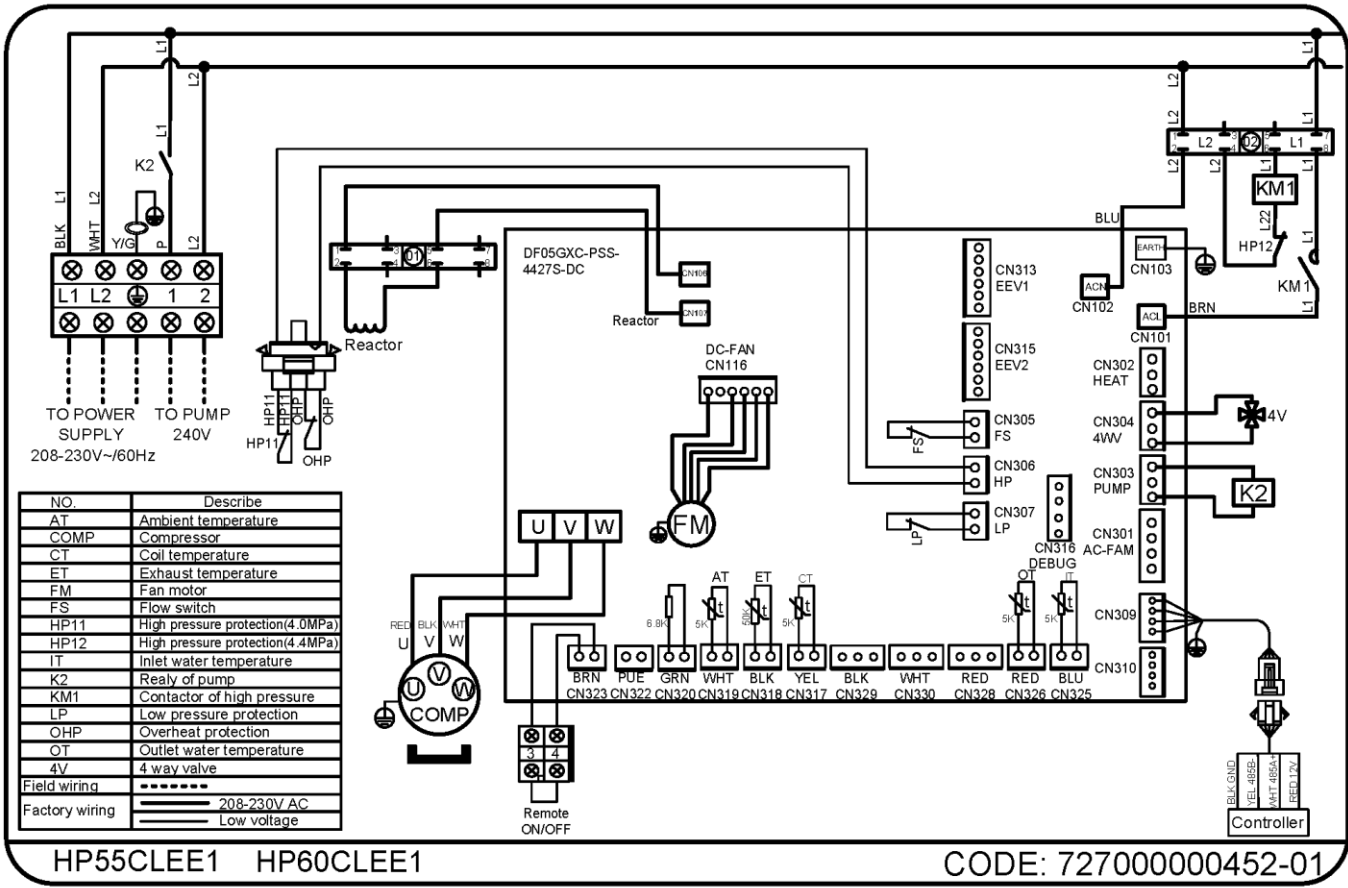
L1 L2 L2 L1 K2 L1 L2 BLK WHT Y/G P L2

L1 L2 ⏚ 1 2

TO POWER SUPPLY 208-230V~/60Hz
TO PUMP 240V

HP11 HP11 OHP OHP
HP11 OHP

Reactor
01

DF05GXC-PSS-4427S-DC

CN106
CN107
Reactor

L1 L1 L2 L2 L2 L2 L1 L1
L2 02 L1
KM1
L22
HP12
KM1
BLU
BRN

CN313 EEV1
CN315 EEV2
EARTH CN103
ACN CN102
ACL CN101
CN302 HEAT
CN304 4WV
4V
CN303 PUMP
K2
CN301 AC-FAM
CN309
CN310

DC-FAN CN116
FM

CN305 FS
FS
CN306 HP
CN307 LP
LP
CN316 DEBUG

U V W
RED BLK WHT
U V W
U V W
COMP

| NO. | Describe |
|---|---|
| AT | Ambient temperature |
| COMP | Compressor |
| CT | Coil temperature |
| ET | Exhaust temperature |
| FM | Fan motor |
| FS | Flow switch |
| HP11 | High pressure protection(4.0MPa) |
| HP12 | High pressure protection(4.4MPa) |
| IT | Inlet water temperature |
| K2 | Realy of pump |
| KM1 | Contactor of high pressure |
| LP | Low pressure protection |
| OHP | Overheat protection |
| OT | Outlet water temperature |
| 4V | 4 way valve |
| Field wiring | ------- |
| Factory wiring | 208-230V AC |
| | Low voltage |

AT ET CT OT IT
6.8K 5K 50K 5K 5K 5K

BRN CN323
PUE CN322
GRN CN320
WHT CN319
BLK CN318
YEL CN317
BLK CN329
WHT CN330
RED CN328
RED CN326
BLU CN325

3 4
Remote ON/OFF

BLK GND YEL 485B- WHT 485A+ RED 12V
Controller

HP55CLEE1 HP60CLEE1
CODE: 727000000452-01